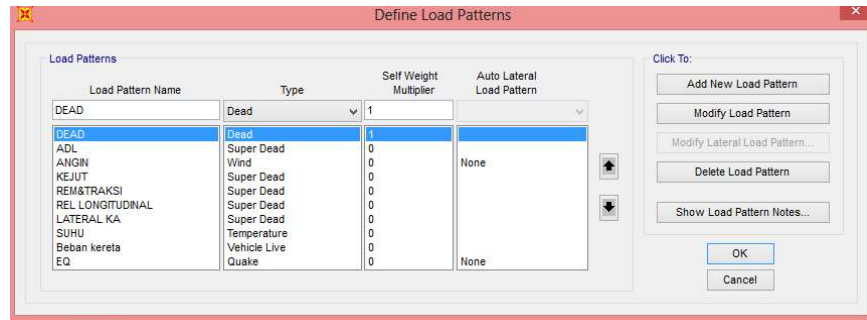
Define Load Patterns

Load Patterns

| Load Pattern Name | Type | Self Weight Multiplier | Auto Lateral Load Pattern |
|---|---|---|---|
| DEAD | Dead | 1 | |
| DEAD | Dead | 1 | |
| ADL | Super Dead | 0 | |
| ANGIN | Wind | 0 | None |
| KEJUT | Super Dead | 0 | |
| REM&TRAKSI | Super Dead | 0 | |
| REL LONGITUDINAL | Super Dead | 0 | |
| LATERAL KA | Super Dead | 0 | |
| SUHU | Temperature | 0 | |
| Beban kereta | Vehicle Live | 0 | |
| EQ | Quake | 0 | None |

Click To:

Add New Load Pattern

Modify Load Pattern

Modify Lateral Load Pattern...

Delete Load Pattern

Show Load Pattern Notes...

OK

Cancel